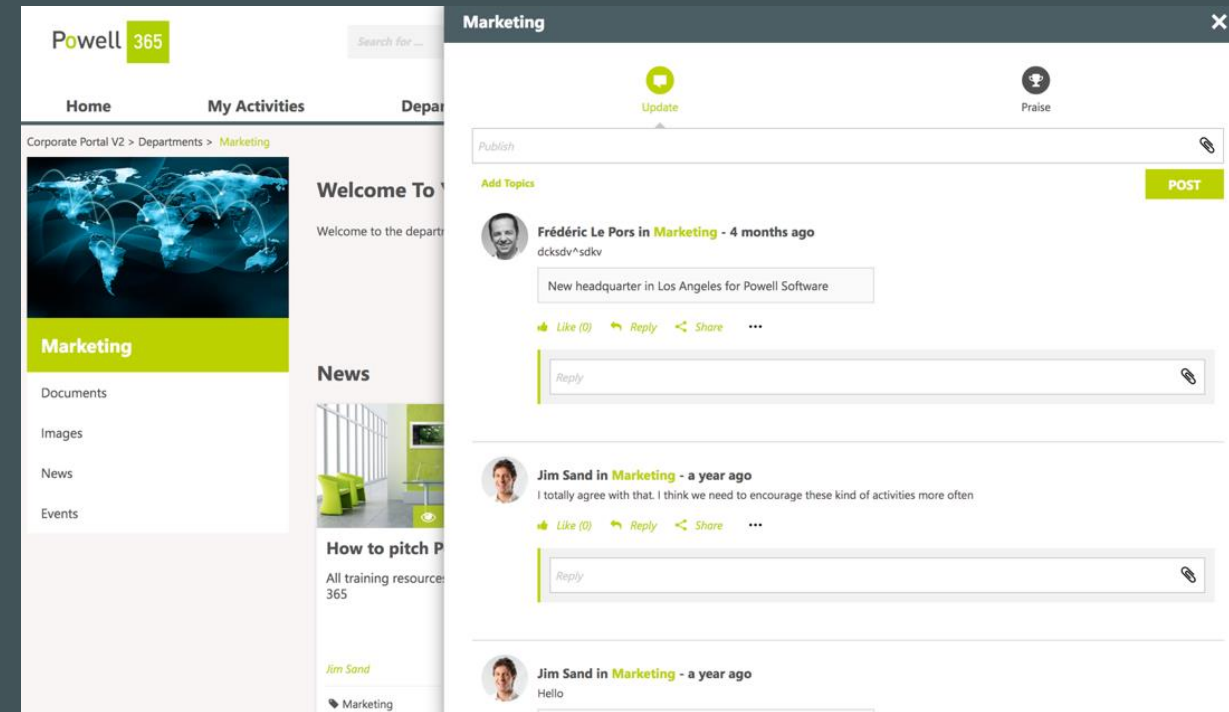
Powell 365

Search for ...

Home
My Activities
Depar

Corporate Portal V2 > Departments > Marketing

Marketing

Documents

Images

News

Events

Welcome To

Welcome to the depart

News

How to pitch P

All training resource 365

Jim Sand

Marketing

Marketing

Update

Praise

Publish

Add Topics

POST

Frédéric Le Pors in Marketing - 4 months ago
dcksdv^sdkv

New headquarter in Los Angeles for Powell Software

Like (0) Reply Share ···

Reply

Jim Sand in Marketing - a year ago
I totally agree with that. I think we need to encourage these kind of activities more often

Like (0) Reply Share ···

Reply

Jim Sand in Marketing - a year ago
Hello